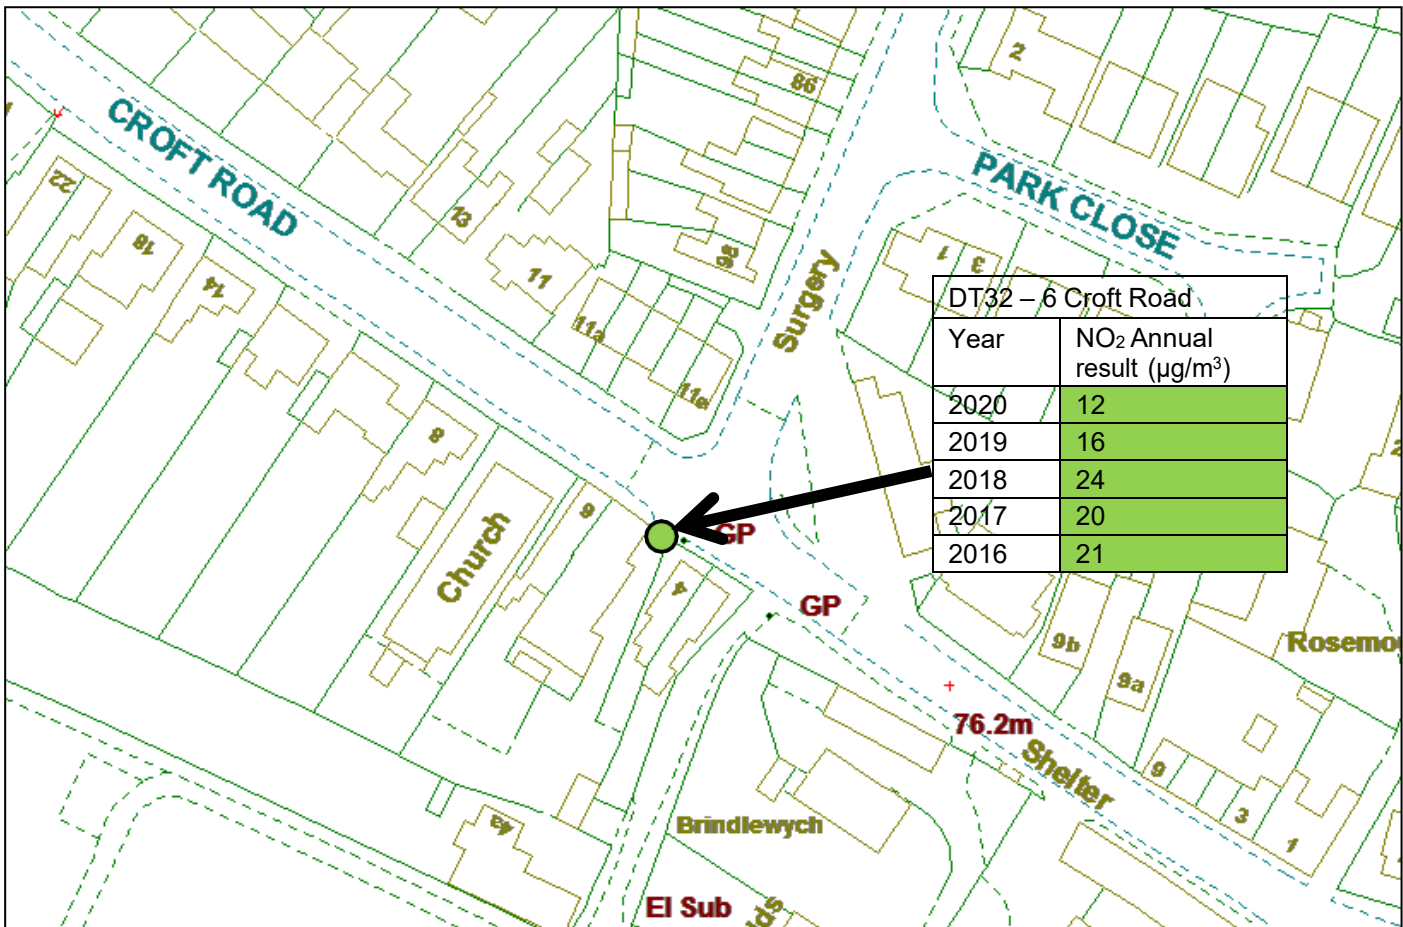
CROFT ROAD

PARK CLOSE

22
18
14
13
11
11a
11e
86
8
6
4
9b
9a
9
3
1
2
1
3
2

Surgery

Church

GP
GP

Rosemo

76.2m

Shelter

Brindlewych

El Sub

DT32 – 6 Croft Road

| Year | $NO_2$ Annual result (µg/m$^3$) |
|---|---|
| 2020 | 12 |
| 2019 | 16 |
| 2018 | 24 |
| 2017 | 20 |
| 2016 | 21 |